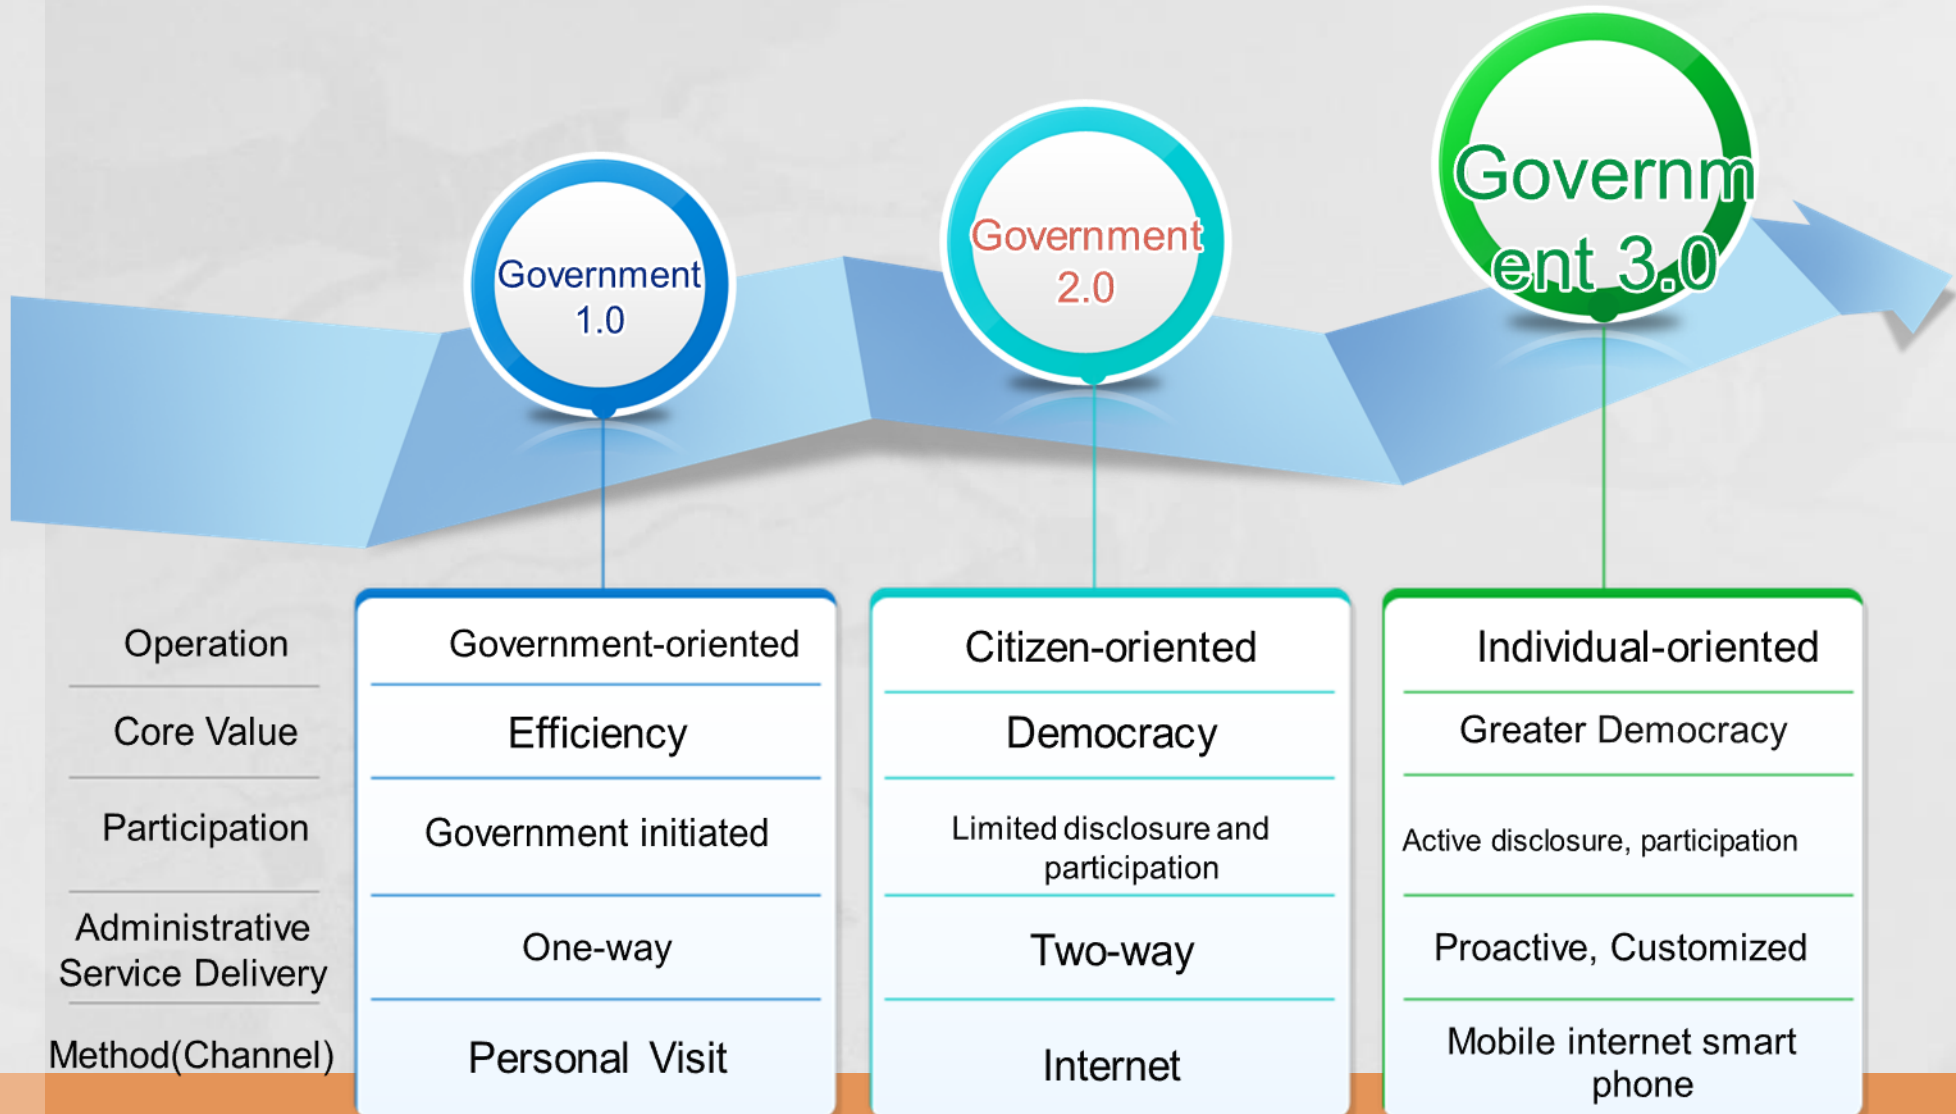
Government 1.0

Government 2.0

Government 3.0

| | Government 1.0 | Government 2.0 | Government 3.0 |
|---|---|---|---|
| Operation | Government-oriented | Citizen-oriented | Individual-oriented |
| Core Value | Efficiency | Democracy | Greater Democracy |
| Participation | Government initiated | Limited disclosure and participation | Active disclosure, participation |
| Administrative Service Delivery | One-way | Two-way | Proactive, Customized |
| Method(Channel) | Personal Visit | Internet | Mobile internet smart phone |